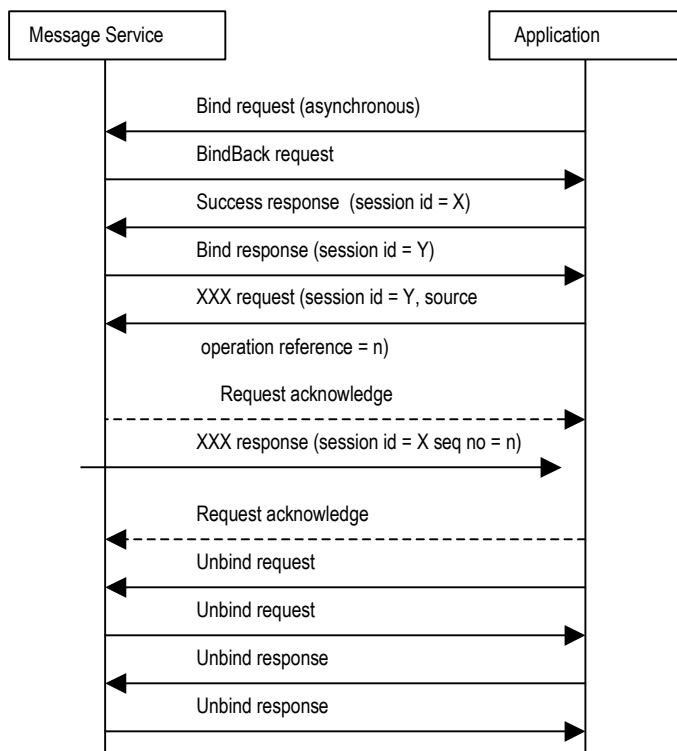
Message Service

Application

Bind request (asynchronous)

BindBack request

Success response (session id = X)

Bind response (session id = Y)

XXX request (session id = Y, source

operation reference = n)

Request acknowledge

XXX response (session id = X seq no = n)

Request acknowledge

Unbind request

Unbind request

Unbind response

Unbind response